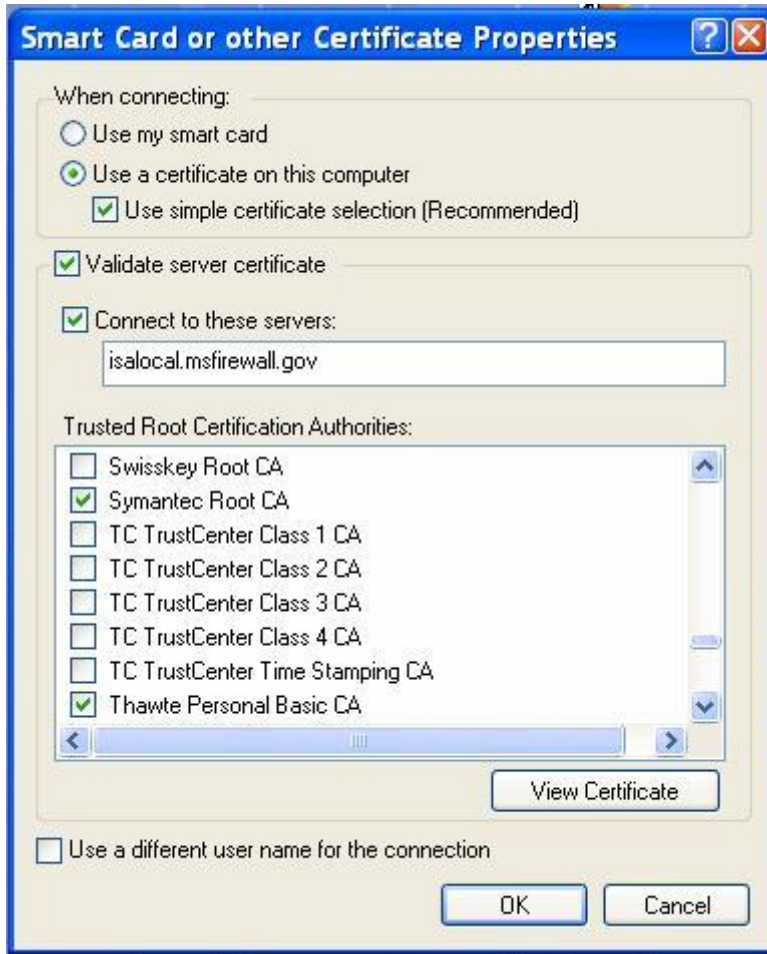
Smart Card or other Certificate Properties

When connecting:

Use my smart card

Use a certificate on this computer

Use simple certificate selection (Recommended)

Validate server certificate

Connect to these servers:

isalocal.msfirewall.gov

Trusted Root Certification Authorities:

Swisskey Root CA
Symantec Root CA
TC TrustCenter Class 1 CA
TC TrustCenter Class 2 CA
TC TrustCenter Class 3 CA
TC TrustCenter Class 4 CA
TC TrustCenter Time Stamping CA
Thawte Personal Basic CA

View Certificate

Use a different user name for the connection

OK

Cancel